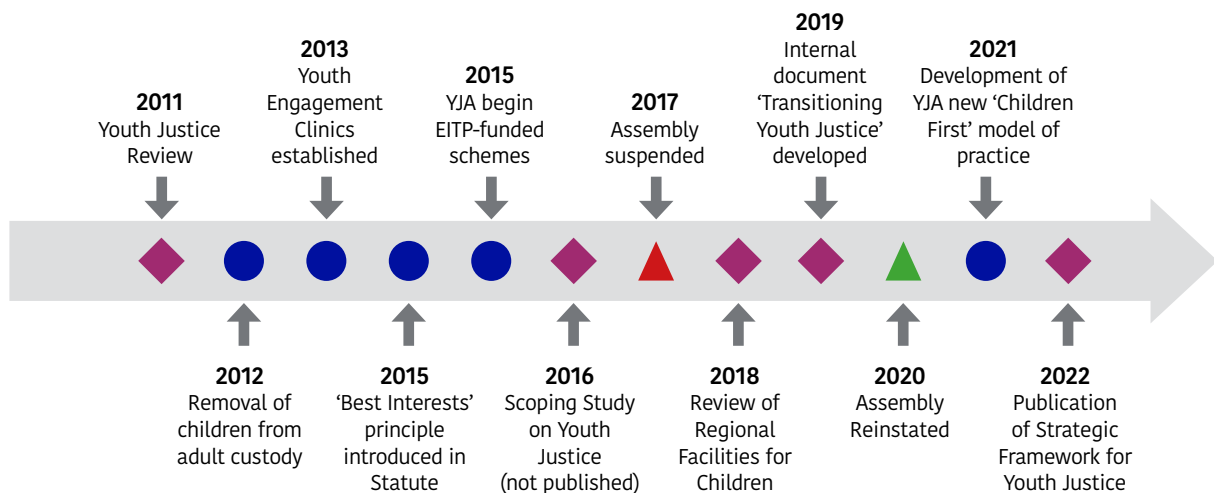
2011
Youth Justice Review

2013
Youth Engagement Clinics established

2015
YJA begin EITP-funded schemes

2017
Assembly suspended

2019
Internal document 'Transitioning Youth Justice' developed

2021
Development of YJA new 'Children First' model of practice

2012
Removal of children from adult custody

2015
'Best Interests' principle introduced in Statute

2016
Scoping Study on Youth Justice (not published)

2018
Review of Regional Facilities for Children

2020
Assembly Reinstated

2022
Publication of Strategic Framework for Youth Justice